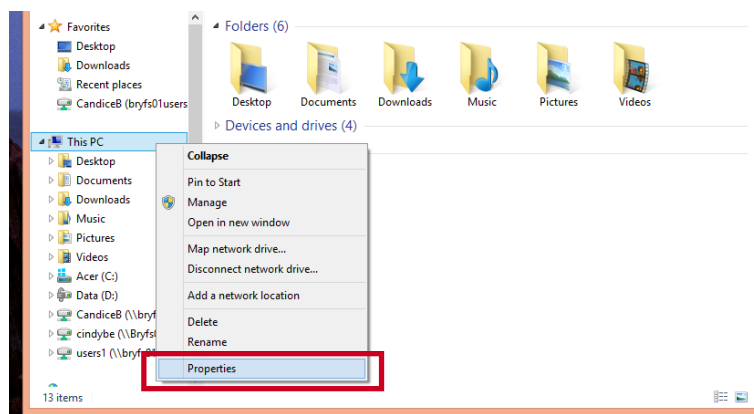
Favorites
Desktop
Downloads
Recent places
CandiceB (bryfs01users

This PC
Desktop
Documents
Downloads
Music
Pictures
Videos
Acer (C:)
Data (D:)
CandiceB (\\bryf
cindybe (\\Bryfs
users1 (\\bryf

13 items

Folders (6)
Desktop
Documents
Downloads
Music
Pictures
Videos
Devices and drives (4)

Collapse
Pin to Start
Manage
Open in new window
Map network drive...
Disconnect network drive...
Add a network location
Delete
Rename
Properties